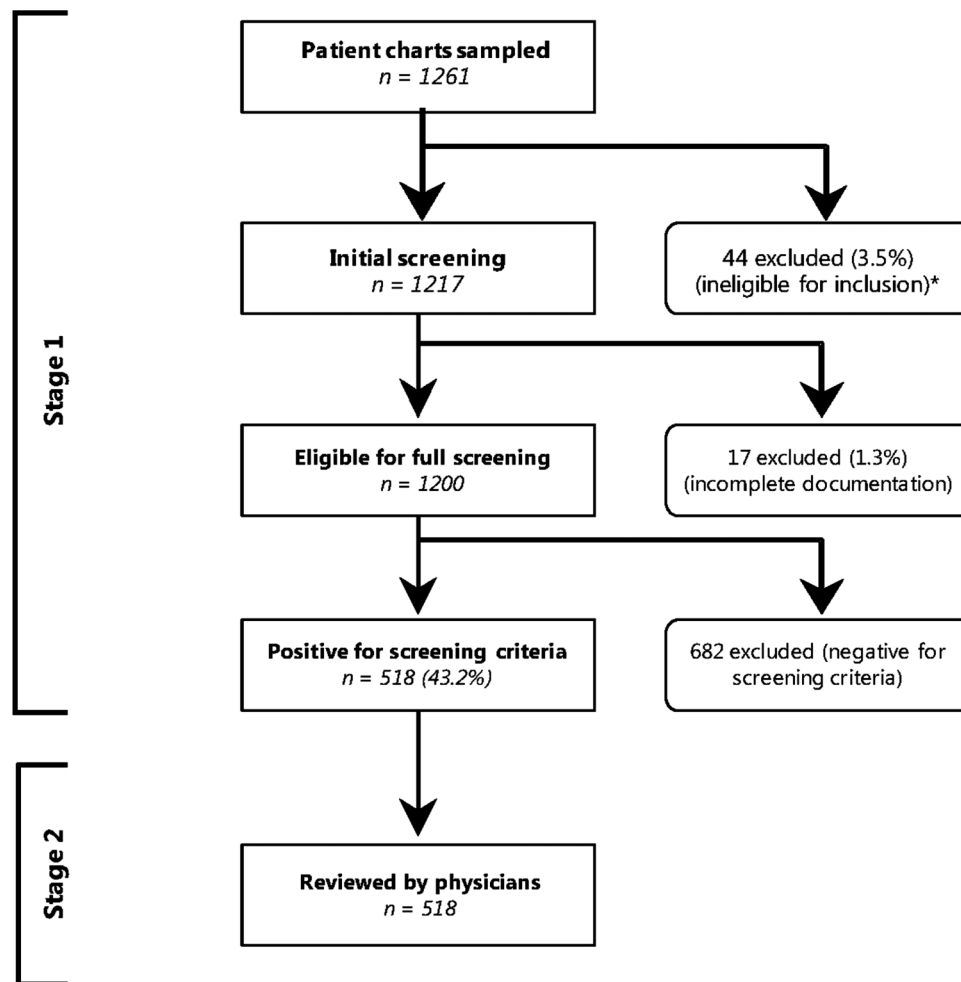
Stage 1

Patient charts sampled
$n = 1261$

44 excluded (3.5%)
(ineligible for inclusion)*

Initial screening
$n = 1217$

17 excluded (1.3%)
(incomplete documentation)

Eligible for full screening
$n = 1200$

682 excluded (negative for screening criteria)

Positive for screening criteria
$n = 518$ (43.2%)

Stage 2

Reviewed by physicians
$n = 518$